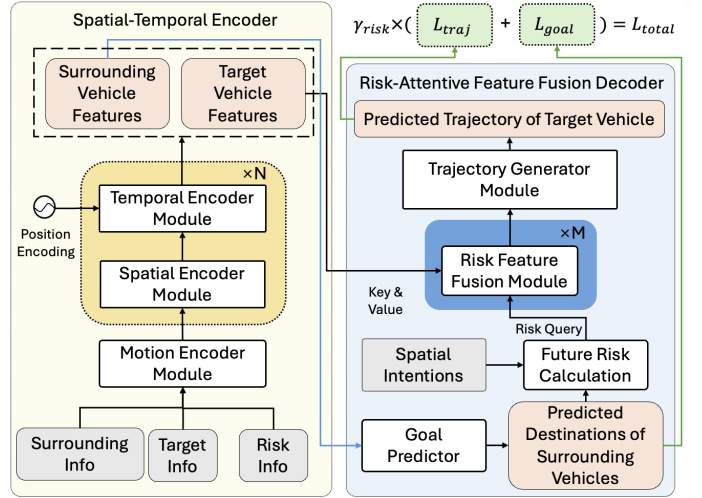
Spatial-Temporal Encoder

Surrounding Vehicle Features

Target Vehicle Features

×N

Position Encoding

Temporal Encoder Module

Spatial Encoder Module

Motion Encoder Module

Surrounding Info

Target Info

Risk Info

$\gamma_{risk} \times ( L_{traj} + L_{goal} ) = L_{total}$

Risk-Attentive Feature Fusion Decoder

Predicted Trajectory of Target Vehicle

Trajectory Generator Module

×M

Risk Feature Fusion Module

Key & Value

Risk Query

Spatial Intentions

Future Risk Calculation

Goal Predictor

Predicted Destinations of Surrounding Vehicles